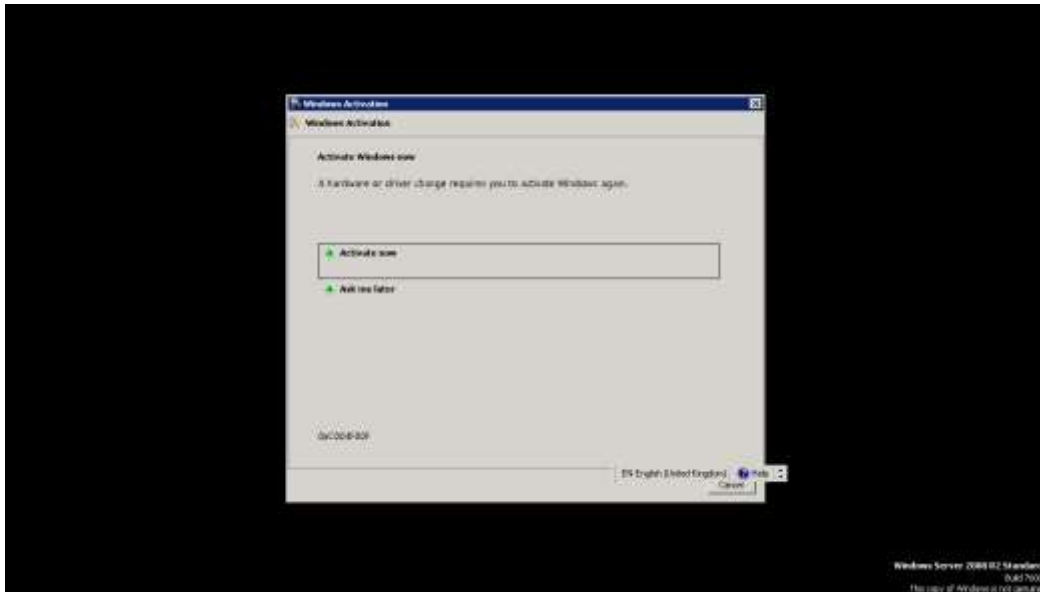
Windows Activation

Windows Activation

Activate Windows now

A hardware or driver change requires you to activate Windows again.

Activate now

Ask me later

0xC004F009

EN English (United Kingdom) Help

Cancel

Windows Server 2008 R2 Standar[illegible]
Build 760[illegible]
This copy of Windows is not genuin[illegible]